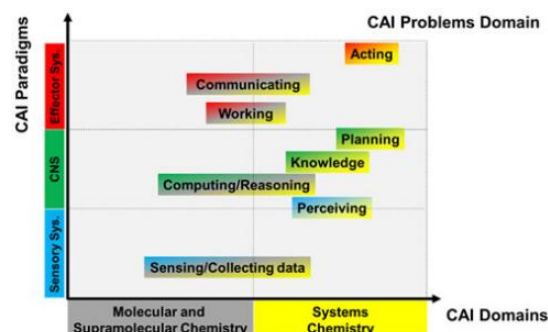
CAI Paradigms

CAI Problems Domain

Effector Sys.

CNS

Sensory Sys.

Acting

Communicating

Working

Planning

Knowledge

Computing/Reasoning

Perceiving

Sensing/Collecting data

Molecular and Supramolecular Chemistry

Systems Chemistry

CAI Domains